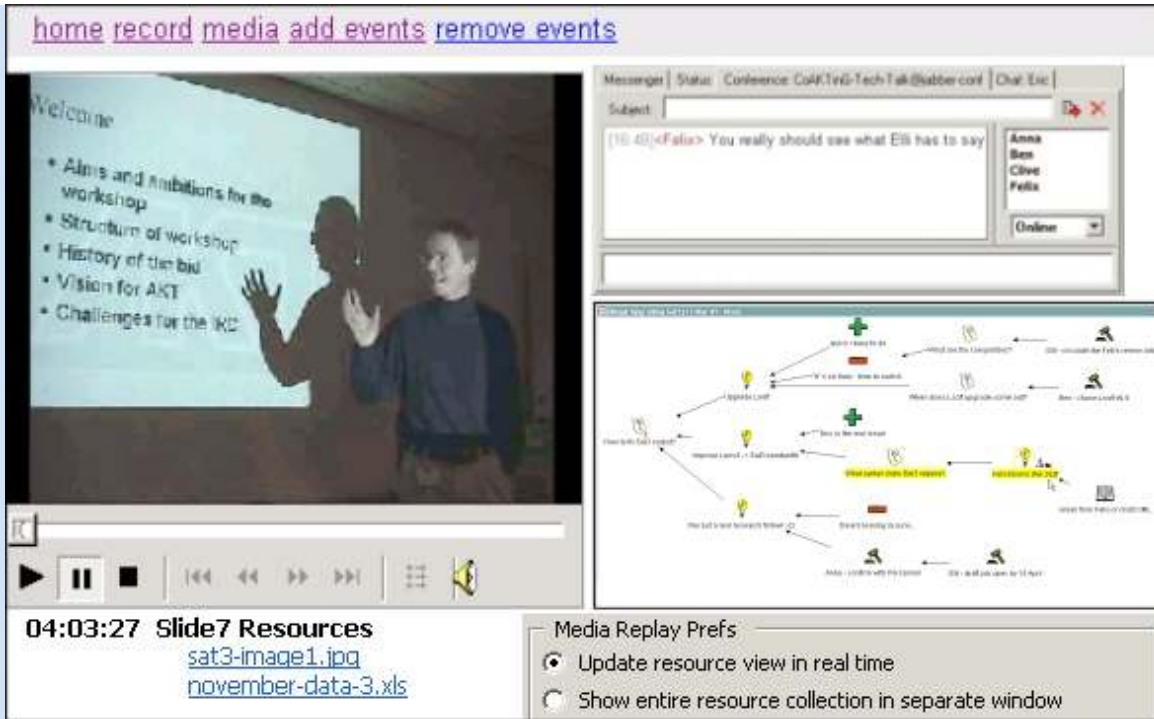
home record media add events remove events

Welcome

• Aims and Ambitions for the workshop
• Structure of workshop
• History of the bid
• Vision for AKT
• Challenges for the IRC

Messenger | Status | Conference: CoAKTinG-Tech-Talk@jabber.conf | Chat: Eric |

Subject:

[16:48] <Felix> You really should see what Elli has to say

Anna
Ben
Clive
Felix

Online

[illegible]

04:03:27 Slide7 Resources
sat3-image1.jpg
november-data-3.xls

Media Replay Prefs
Update resource view in real time
Show entire resource collection in separate window